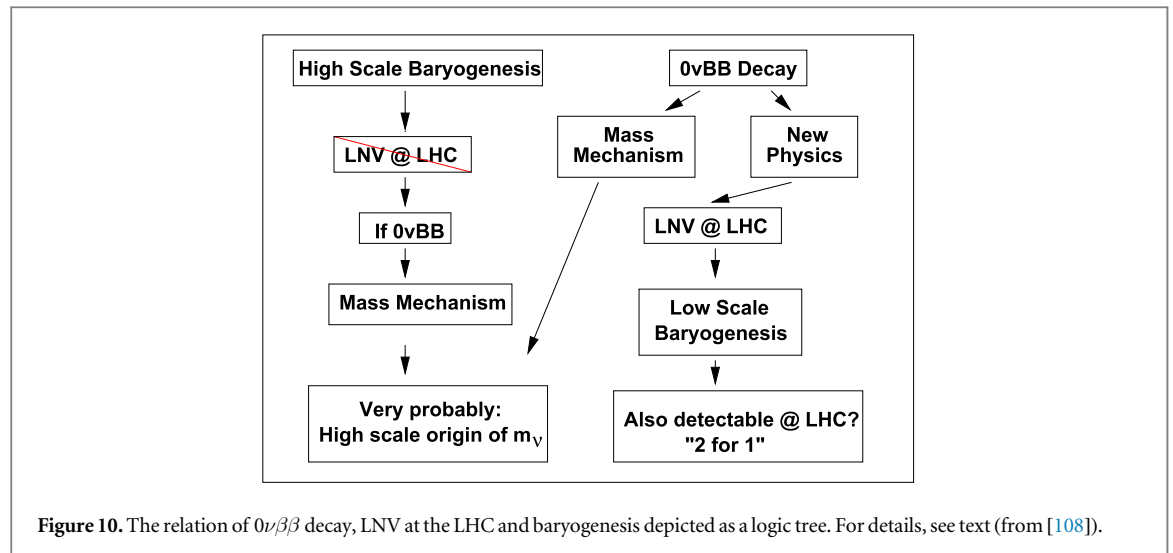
High Scale Baryogenesis

LNV @ LHC

If 0vBB

Mass Mechanism

Very probably: High scale origin of $m_\nu$

0vBB Decay

Mass Mechanism

New Physics

LNV @ LHC

Low Scale Baryogenesis

Also detectable @ LHC? "2 for 1"

**Figure 10.** The relation of $0\nu\beta\beta$ decay, LNV at the LHC and baryogenesis depicted as a logic tree. For details, see text (from [108]).